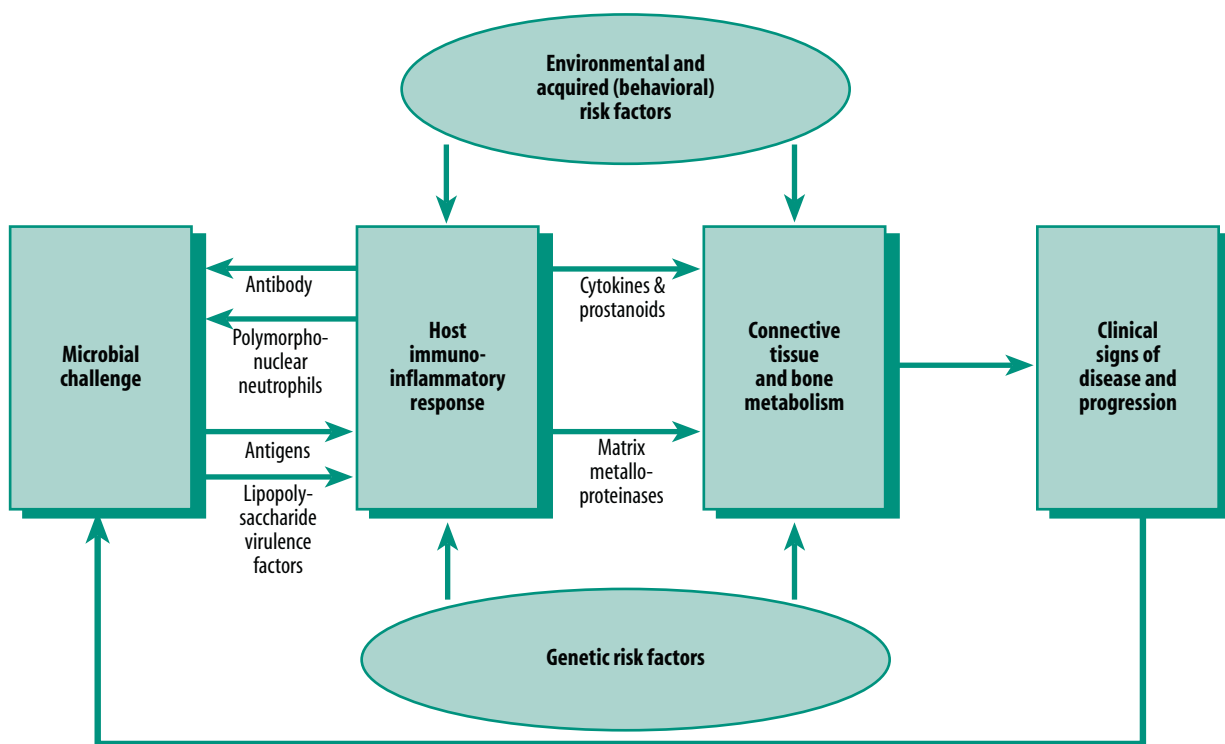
Environmental and acquired (behavioral) risk factors

Microbial challenge

Antibody

Polymorphonuclear neutrophils

Antigens

Lipopolysaccharide virulence factors

Host immunoinflammatory response

Cytokines & prostanoids

Matrix metalloproteinases

Connective tissue and bone metabolism

Clinical signs of disease and progression

Genetic risk factors